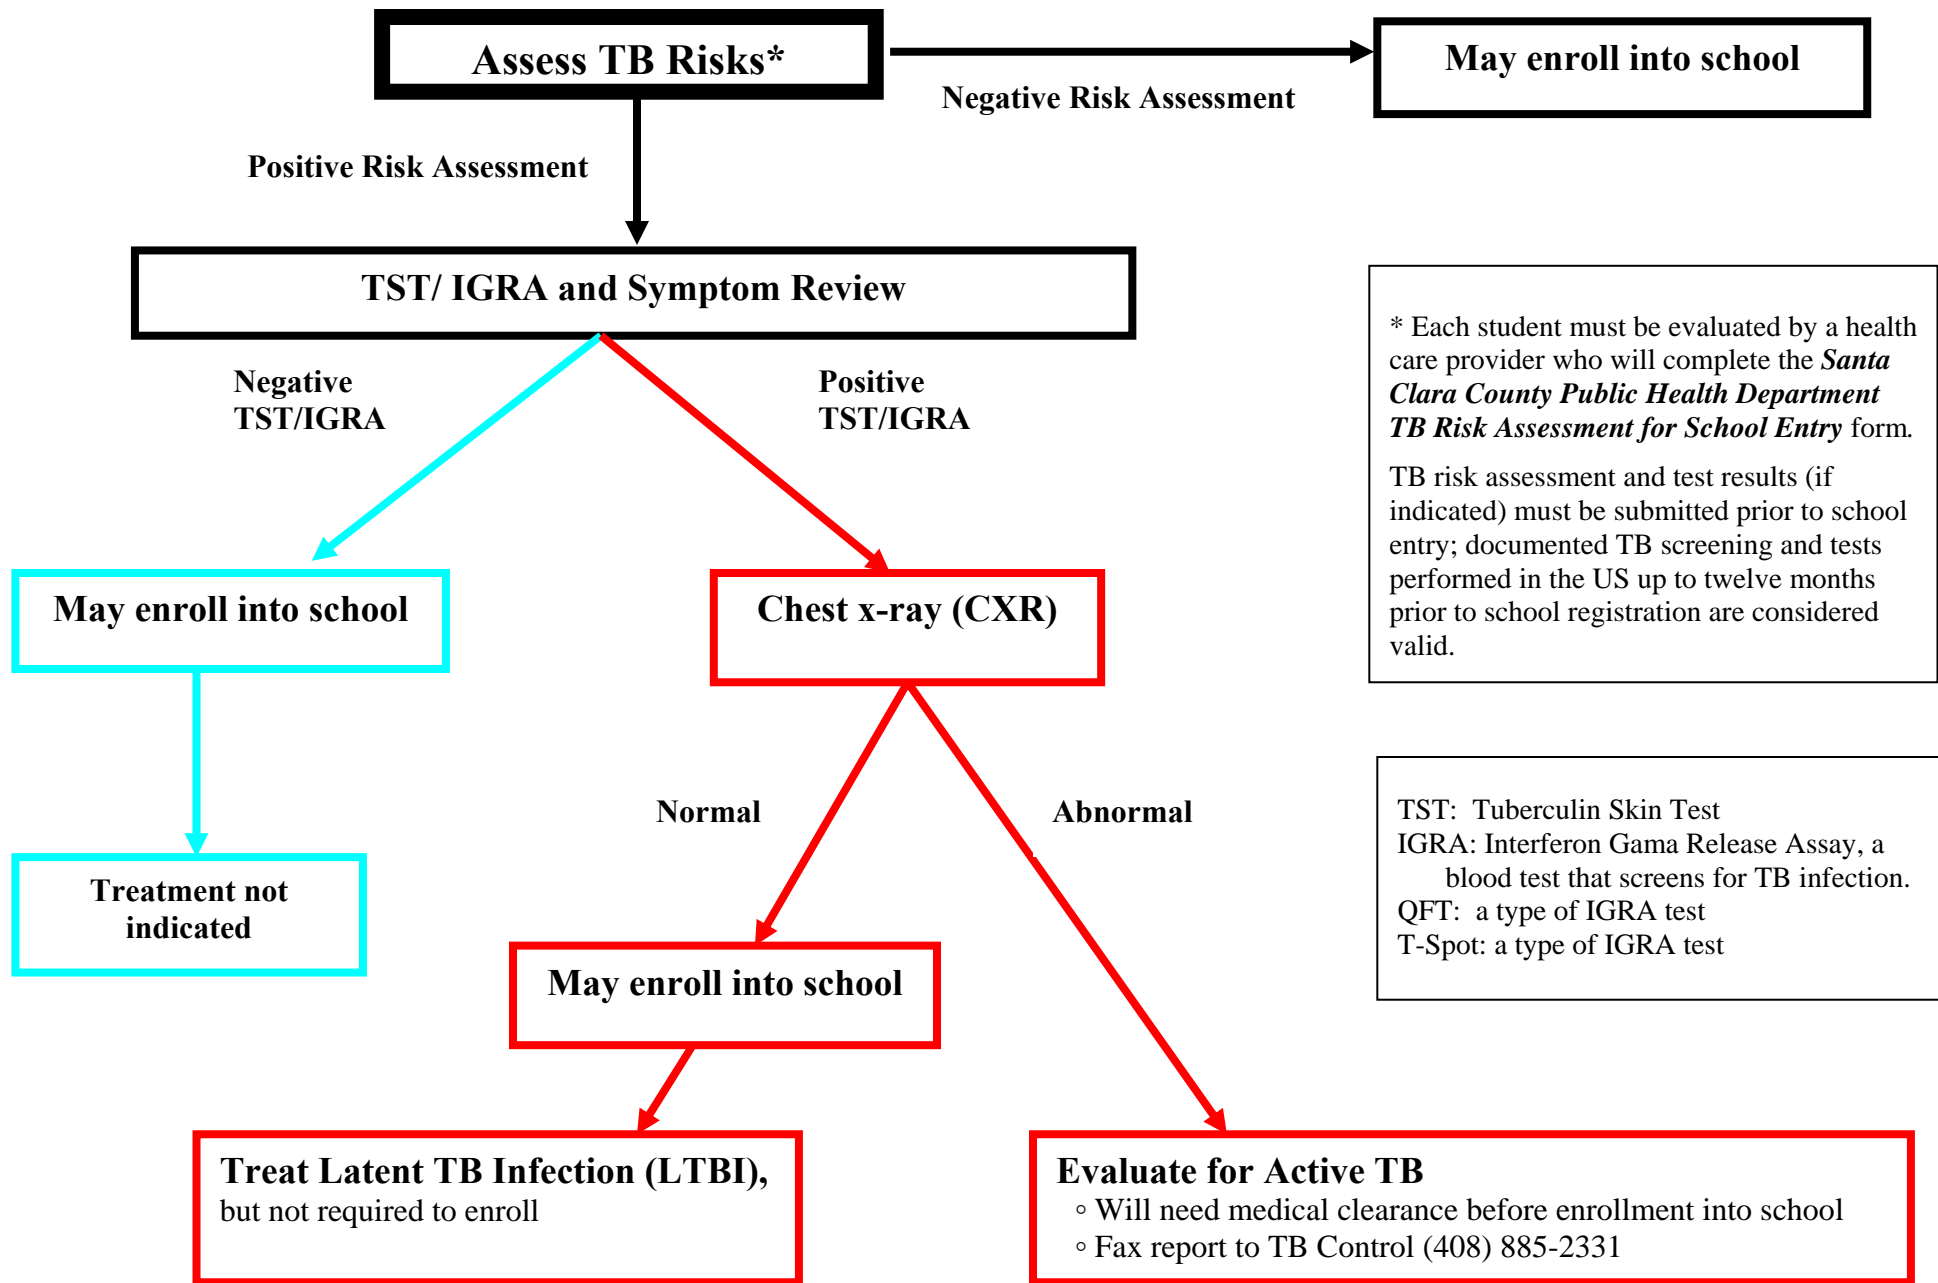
Assess TB Risks*

Negative Risk Assessment

May enroll into school

Positive Risk Assessment

TST/ IGRA and Symptom Review

Negative TST/IGRA

Positive TST/IGRA

* Each student must be evaluated by a health care provider who will complete the ***Santa Clara County Public Health Department TB Risk Assessment for School Entry*** form.

TB risk assessment and test results (if indicated) must be submitted prior to school entry; documented TB screening and tests performed in the US up to twelve months prior to school registration are considered valid.

May enroll into school

Chest x-ray (CXR)

Normal

Abnormal

TST: Tuberculin Skin Test
IGRA: Interferon Gama Release Assay, a blood test that screens for TB infection.
QFT: a type of IGRA test
T-Spot: a type of IGRA test

Treatment not indicated

May enroll into school

Treat Latent TB Infection (LTBI), but not required to enroll

Evaluate for Active TB
◦ Will need medical clearance before enrollment into school
◦ Fax report to TB Control (408) 885-2331